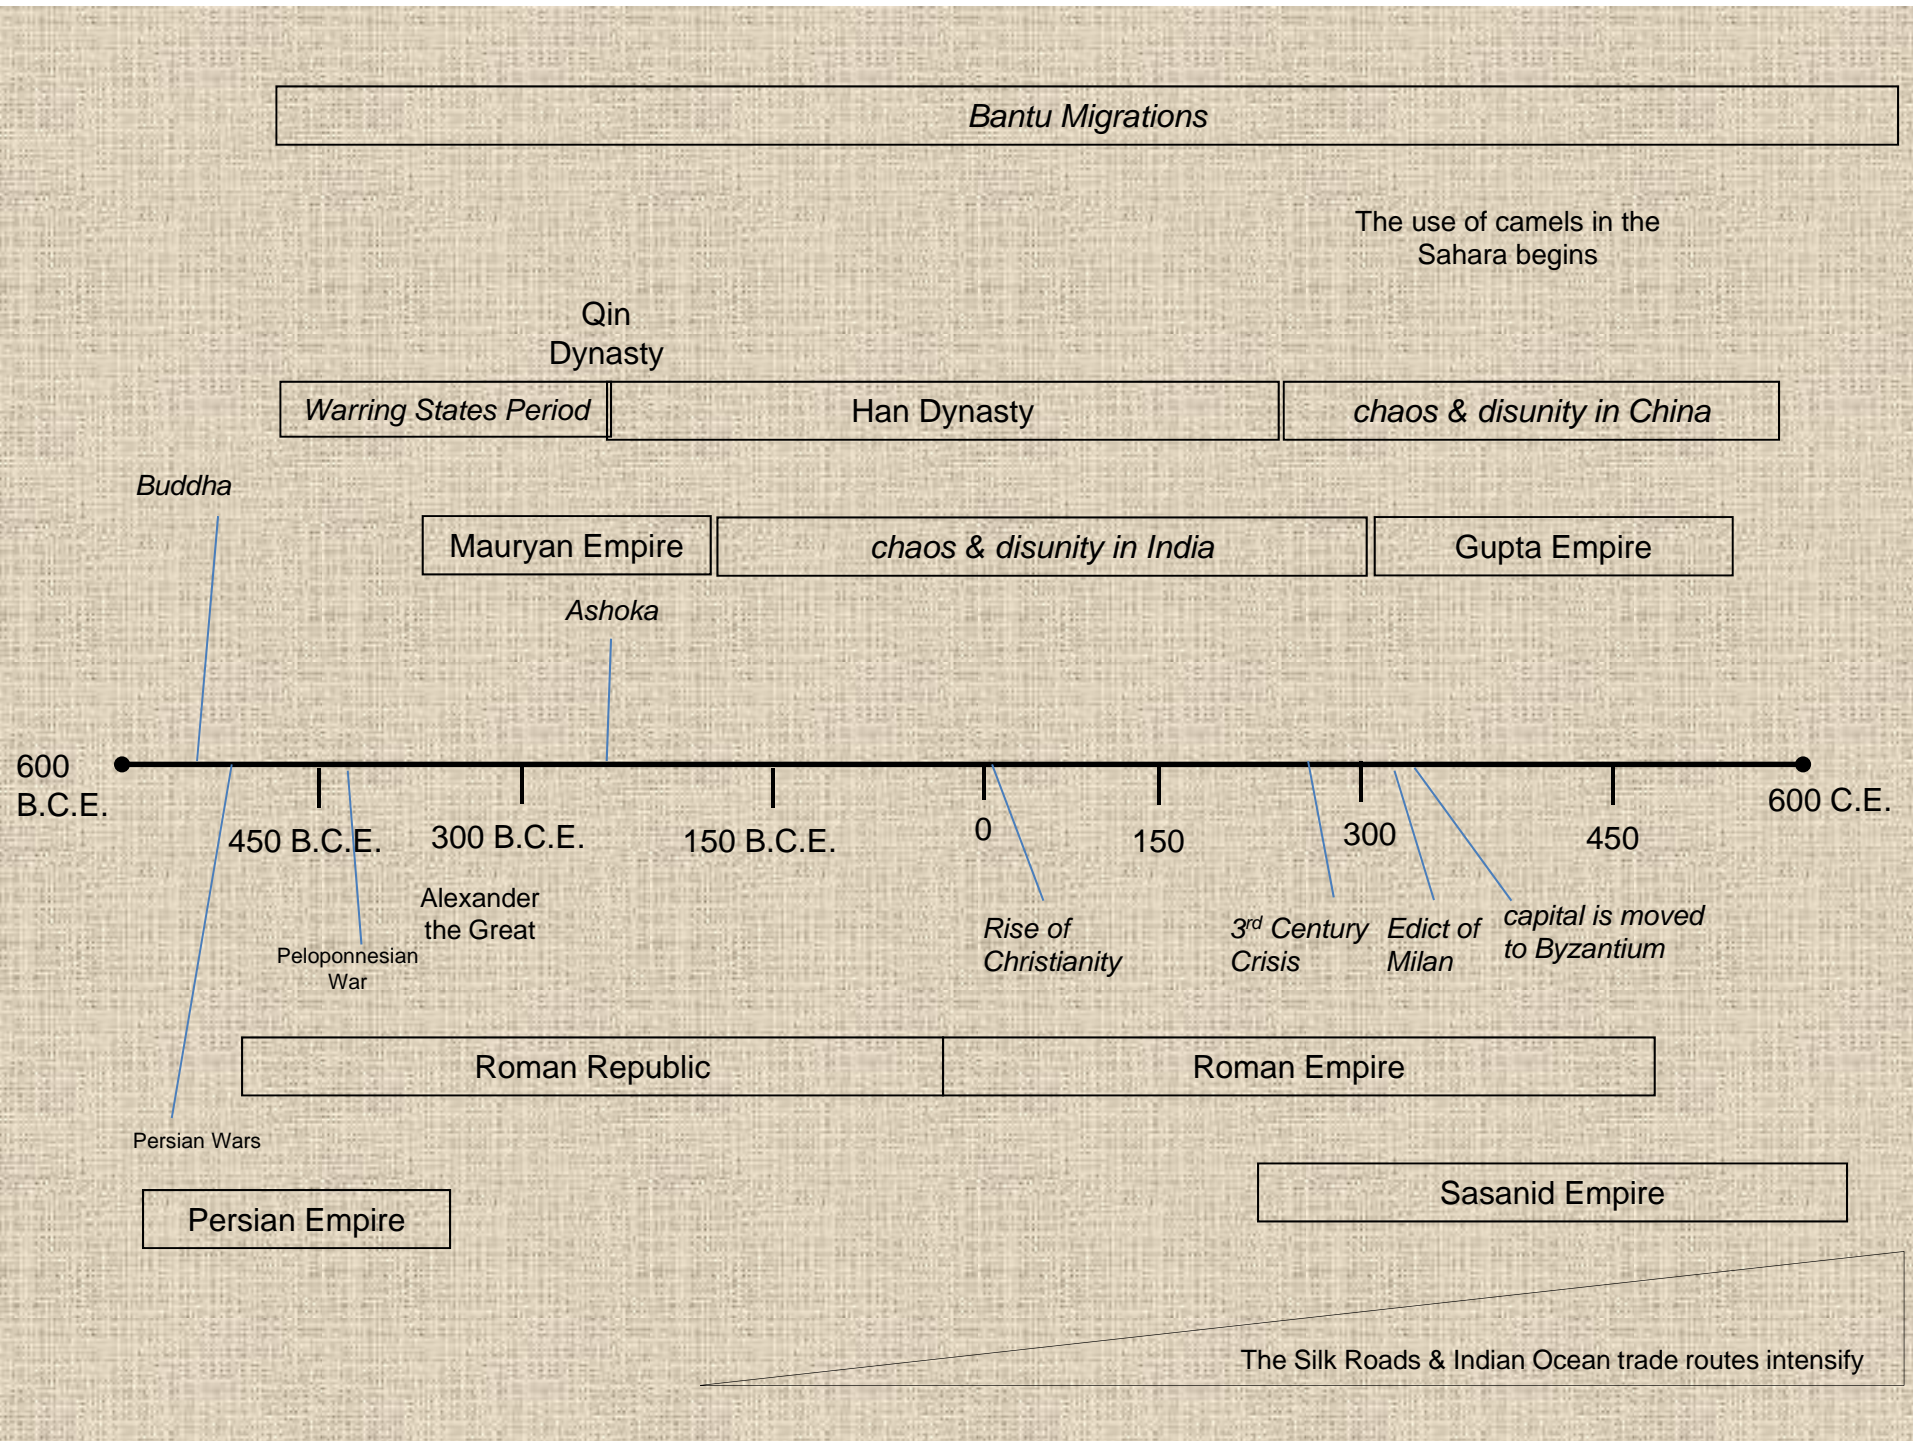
Bantu Migrations

The use of camels in the Sahara begins

Qin Dynasty

Warring States Period

Han Dynasty

chaos & disunity in China

Buddha

Mauryan Empire

chaos & disunity in India

Gupta Empire

Ashoka

600 B.C.E.

450 B.C.E.

300 B.C.E.

150 B.C.E.

0

150

300

450

600 C.E.

Alexander the Great

Peloponnesian War

Rise of Christianity

$3^{rd}$ Century Crisis

Edict of Milan

capital is moved to Byzantium

Roman Republic

Roman Empire

Persian Wars

Persian Empire

Sasanid Empire

The Silk Roads & Indian Ocean trade routes intensify